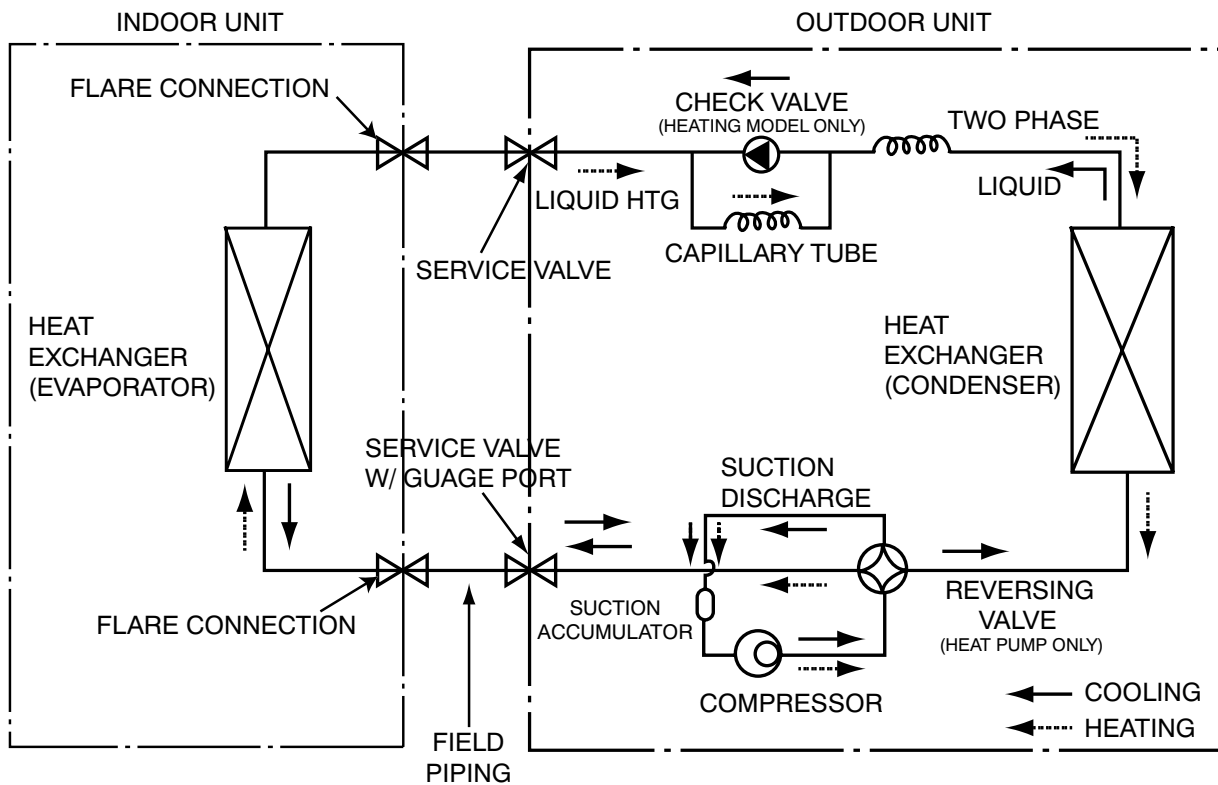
INDOOR UNIT

OUTDOOR UNIT

FLARE CONNECTION

CHECK VALVE
(HEATING MODEL ONLY)

TWO PHASE

LIQUID

LIQUID HTG

CAPILLARY TUBE

SERVICE VALVE

HEAT EXCHANGER (EVAPORATOR)

HEAT EXCHANGER (CONDENSER)

SERVICE VALVE W/ GUAGE PORT

SUCTION

DISCHARGE

SUCTION ACCUMULATOR

REVERSING VALVE
(HEAT PUMP ONLY)

FLARE CONNECTION

COMPRESSOR

COOLING

HEATING

FIELD PIPING